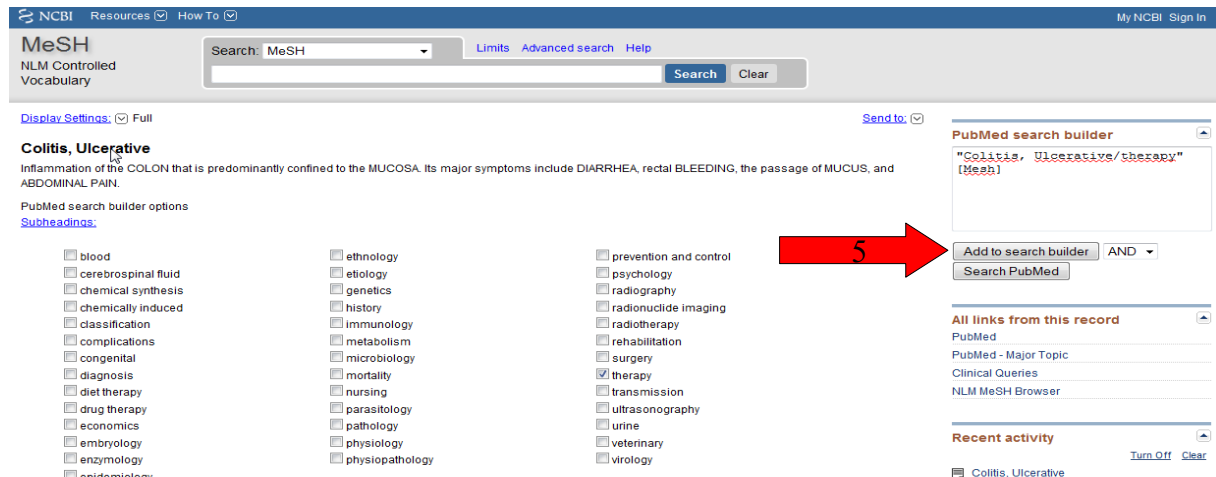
NCBI Resources How To

My NCBI Sign In

MeSH
NLM Controlled Vocabulary

Search: MeSH

Limits Advanced search Help

Search Clear

Display Settings: Full

Send to:

Colitis, Ulcerative

Inflammation of the COLON that is predominantly confined to the MUCOSA. Its major symptoms include DIARRHEA, rectal BLEEDING, the passage of MUCUS, and ABDOMINAL PAIN.

PubMed search builder options
Subheadings:

blood
cerebrospinal fluid
chemical synthesis
chemically induced
classification
complications
congenital
diagnosis
diet therapy
drug therapy
economics
embryology
enzymology
epidemiology

ethnology
etiology
genetics
history
immunology
metabolism
microbiology
mortality
nursing
parasitology
pathology
physiology
physiopathology

prevention and control
psychology
radiography
radionuclide imaging
radiotherapy
rehabilitation
surgery
therapy
transmission
ultrasonography
urine
veterinary
virology

PubMed search builder

"Colitis, Ulcerative/therapy" [Mesh]

5

Add to search builder AND
Search PubMed

All links from this record
PubMed
PubMed - Major Topic
Clinical Queries
NLM MeSH Browser

Recent activity
Turn Off Clear
Colitis, Ulcerative